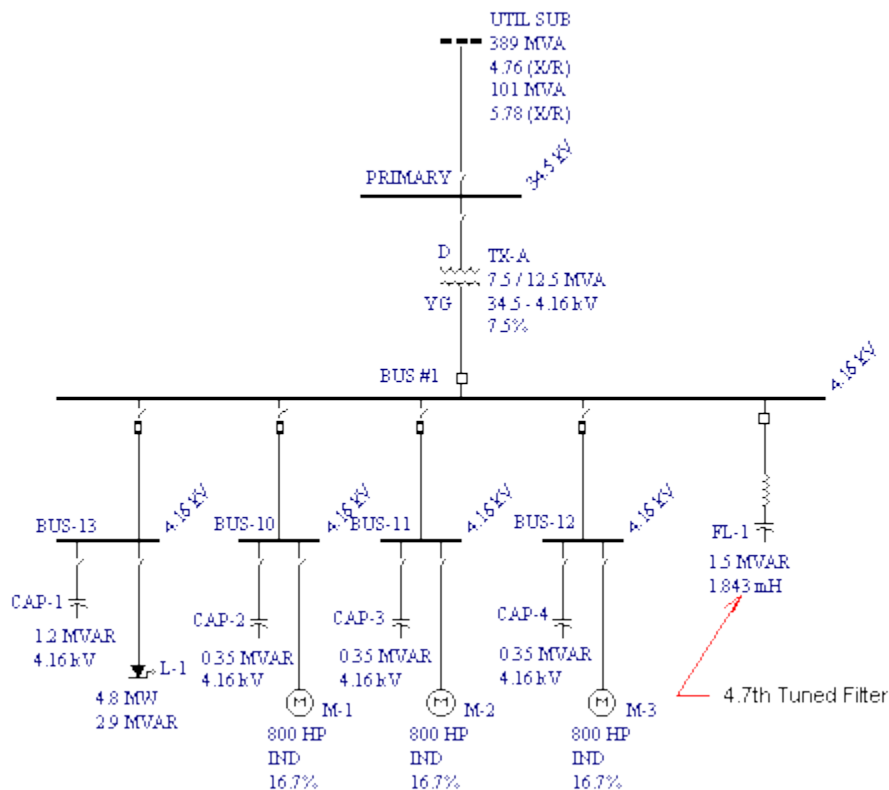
UTIL SUB
389 MVA
4.76 (X/R)
101 MVA
5.78 (X/R)

PRIMARY
34.5 KV

D
YG
TX-A
7.5 / 12.5 MVA
34.5 - 4.16 kV
7.5%

BUS #1
4.16 KV

BUS-13
4.16 KV
CAP-1
1.2 MVAR
4.16 kV
L-1
4.8 MW
2.9 MVAR

BUS-10
4.16 KV
CAP-2
0.35 MVAR
4.16 kV
M
M-1
800 HP
IND
16.7%

BUS-11
4.16 KV
CAP-3
0.35 MVAR
4.16 kV
M
M-2
800 HP
IND
16.7%

BUS-12
4.16 KV
CAP-4
0.35 MVAR
4.16 kV
M
M-3
800 HP
IND
16.7%

FL-1
1.5 MVAR
1.843 mH

4.7th Tuned Filter